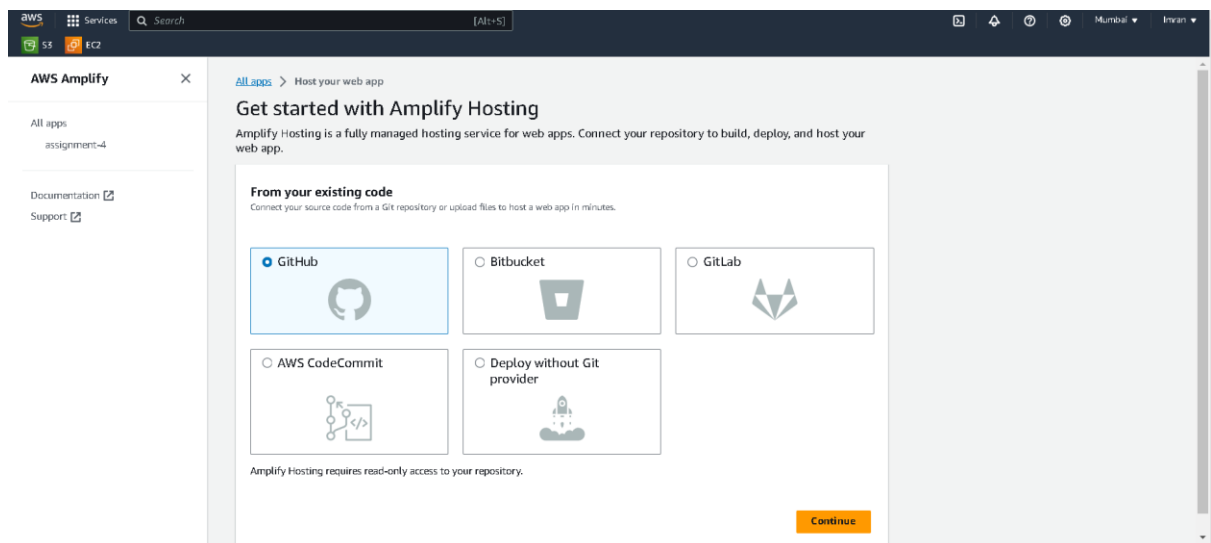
aws Services Search [Alt+S] Mumbai ▾ Imran ▾

S3 EC2

AWS Amplify ×

All apps
assignment-4

Documentation
Support

All apps > Host your web app

Get started with Amplify Hosting

Amplify Hosting is a fully managed hosting service for web apps. Connect your repository to build, deploy, and host your web app.

From your existing code
Connect your source code from a Git repository or upload files to host a web app in minutes.

GitHub

Bitbucket

GitLab

AWS CodeCommit

Deploy without Git provider

Amplify Hosting requires read-only access to your repository.

Continue